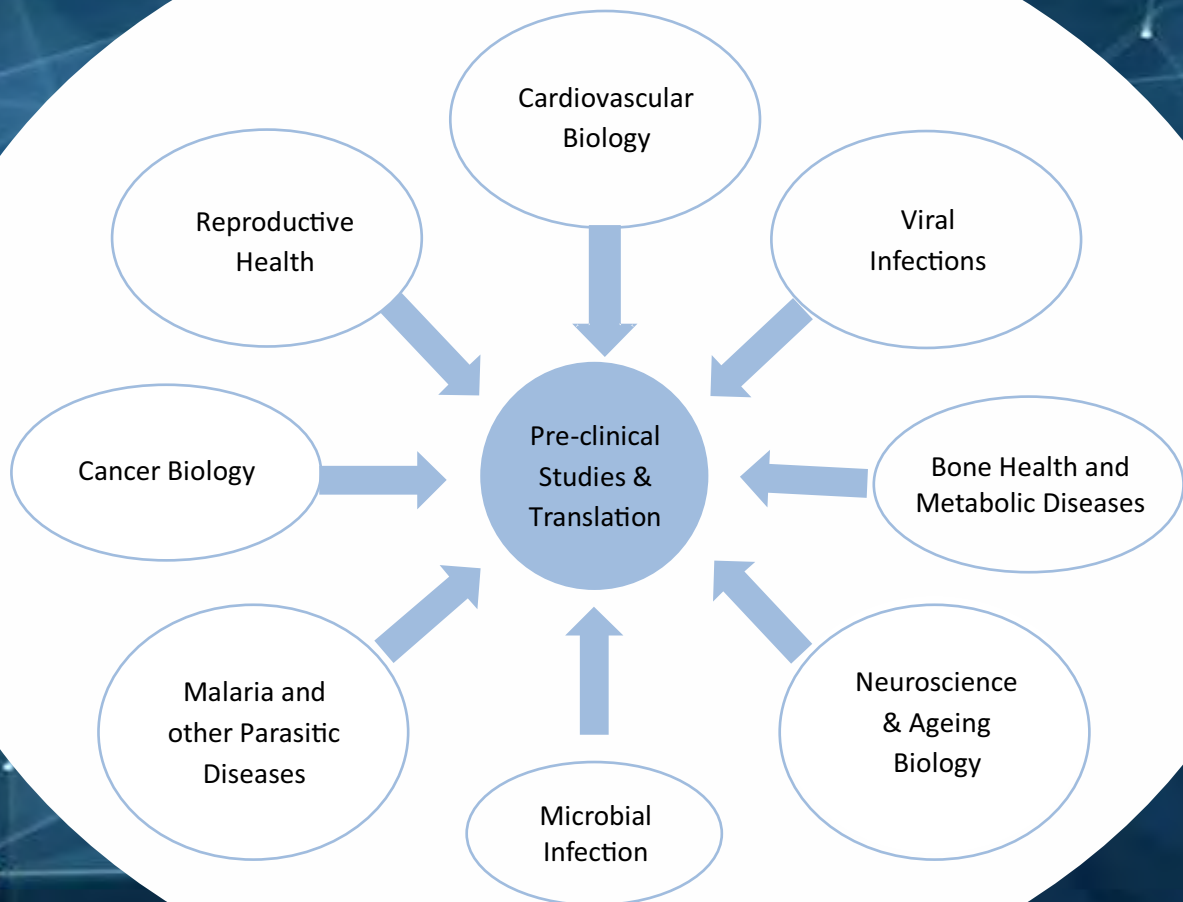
Cardiovascular Biology

Reproductive Health

Viral Infections

Pre-clinical Studies & Translation

Cancer Biology

Bone Health and Metabolic Diseases

Malaria and other Parasitic Diseases

Neuroscience & Ageing Biology

Microbial Infection